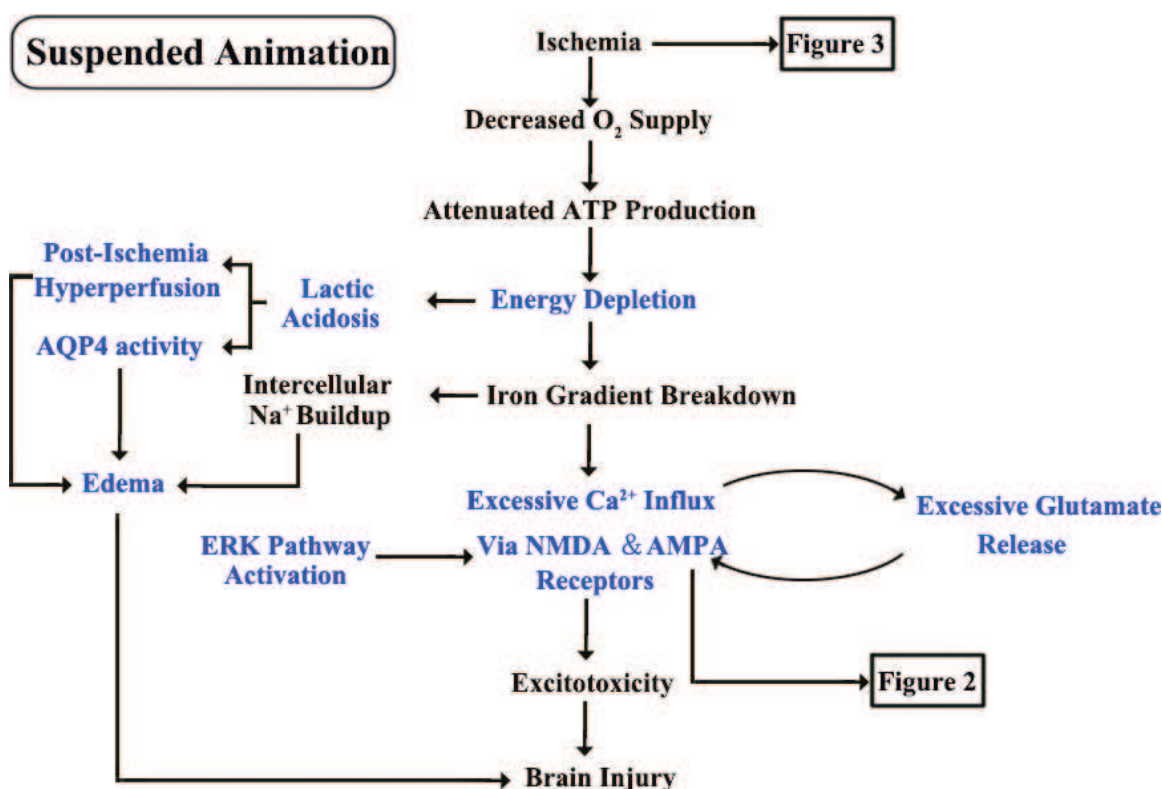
Suspended Animation

Ischemia

Figure 3

Decreased $O_2$ Supply

Attenuated ATP Production

Post-Ischemia Hyperperfusion

Lactic Acidosis

Energy Depletion

AQP4 activity

Intercellular $Na^+$ Buildup

Iron Gradient Breakdown

Edema

Excessive $Ca^{2+}$ Influx Via NMDA & AMPA Receptors

Excessive Glutamate Release

ERK Pathway Activation

Excitotoxicity

Figure 2

Brain Injury